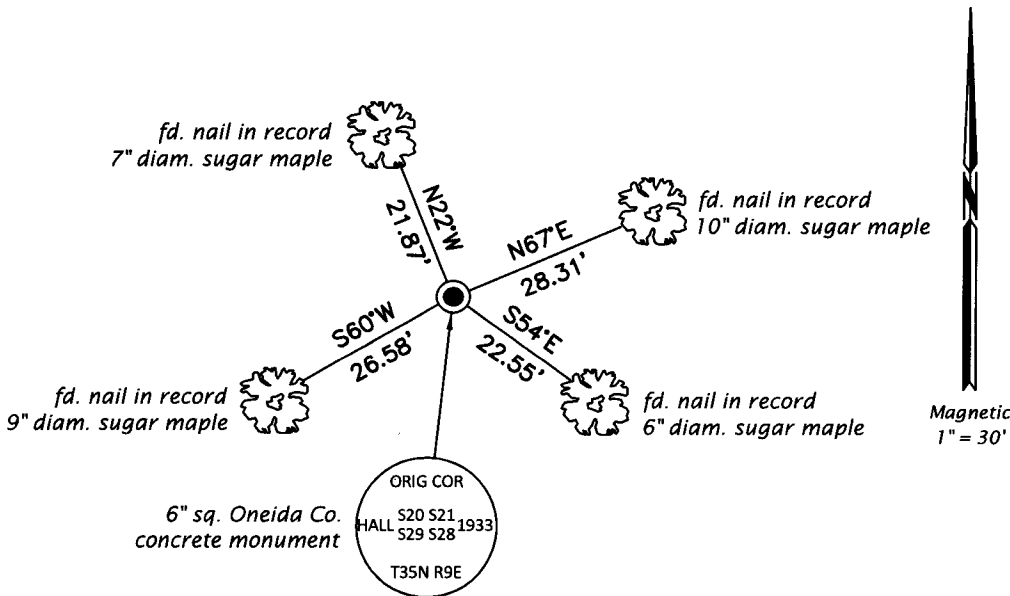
fd. nail in record
7" diam. sugar maple

N22°W
21.87'

fd. nail in record
10" diam. sugar maple

N67°E
28.31'

S60°W
26.58'

S54°E
22.55'

fd. nail in record
9" diam. sugar maple

fd. nail in record
6" diam. sugar maple

N

Magnetic
1" = 30'

6" sq. Oneida Co.
concrete monument

ORIG COR
HALL S20 S21 1933
S29 S28
T35N R9E